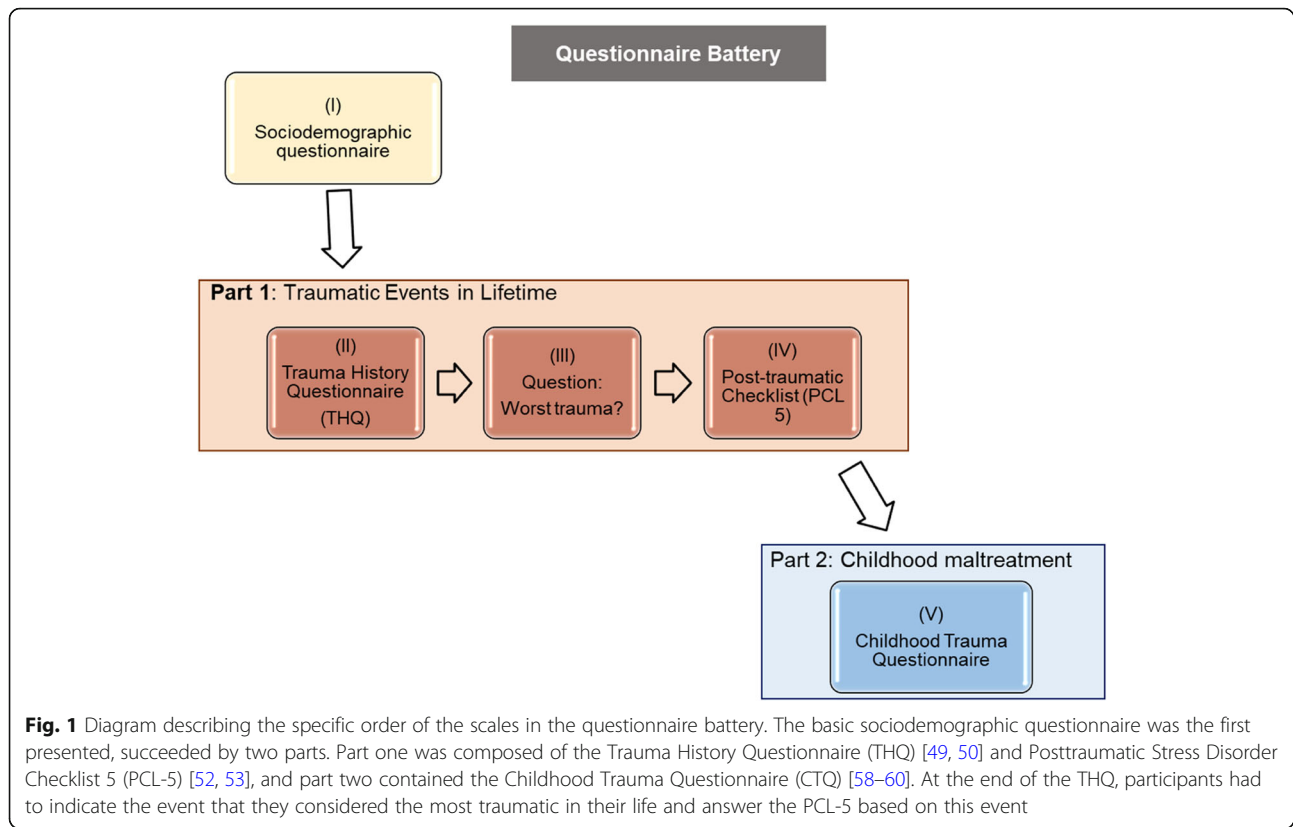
Questionnaire Battery

(I)
Sociodemographic questionnaire

Part 1: Traumatic Events in Lifetime

(II)
Trauma History Questionnaire (THQ)

(III)
Question: Worst trauma?

(IV)
Post-traumatic Checklist (PCL 5)

Part 2: Childhood maltreatment

(V)
Childhood Trauma Questionnaire

Fig. 1 Diagram describing the specific order of the scales in the questionnaire battery. The basic sociodemographic questionnaire was the first presented, succeeded by two parts. Part one was composed of the Trauma History Questionnaire (THQ) [49, 50] and Posttraumatic Stress Disorder Checklist 5 (PCL-5) [52, 53], and part two contained the Childhood Trauma Questionnaire (CTQ) [58–60]. At the end of the THQ, participants had to indicate the event that they considered the most traumatic in their life and answer the PCL-5 based on this event